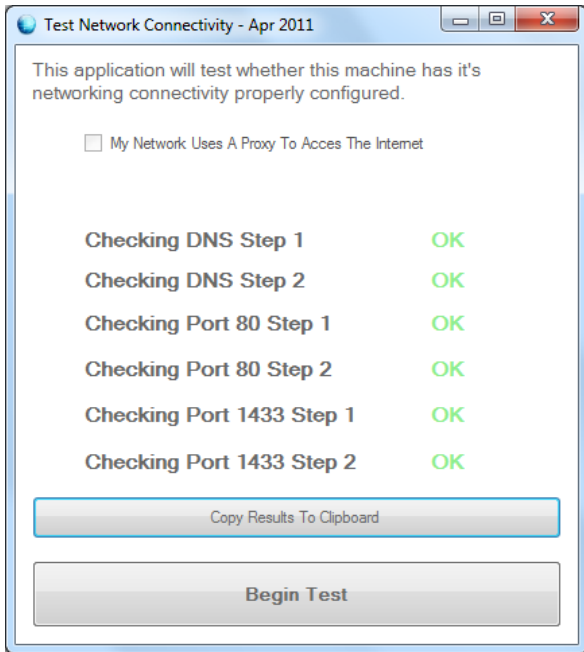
Test Network Connectivity - Apr 2011

This application will test whether this machine has it's networking connectivity properly configured.

My Network Uses A Proxy To Acces The Internet

Checking DNS Step 1 OK

Checking DNS Step 2 OK

Checking Port 80 Step 1 OK

Checking Port 80 Step 2 OK

Checking Port 1433 Step 1 OK

Checking Port 1433 Step 2 OK

Copy Results To Clipboard

Begin Test